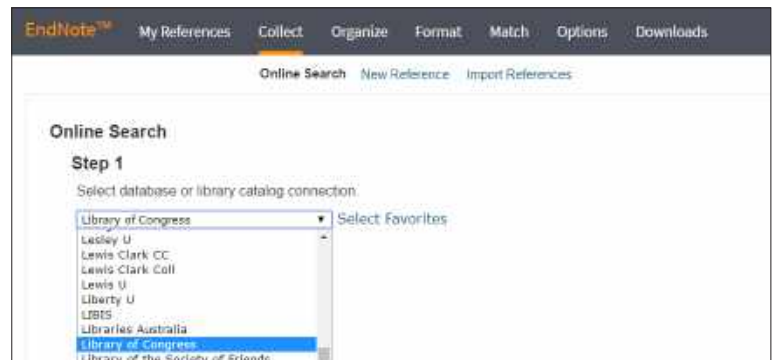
EndNote™ My References Collect Organize Format Match Options Downloads

Online Search New Reference Import References

Online Search

Step 1

Select database or library catalog connection.

Library of Congress

Select Favorites

Lesley U
Lewis Clark CC
Lewis Clark Coll
Lewis U
Liberty U
LIBIS
Libraries Australia
Library of Congress
Library of the Society of Friends